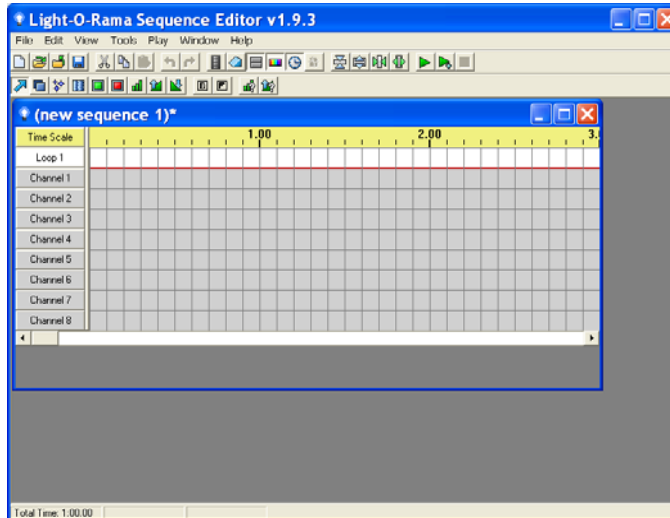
Light-O-Rama Sequence Editor v1.9.3

File Edit View Tools Play Window Help

(new sequence 1)*

Time Scale 1.00 2.00 3.

Loop 1

Channel 1

Channel 2

Channel 3

Channel 4

Channel 5

Channel 6

Channel 7

Channel 8

Total Time: 1:00.00